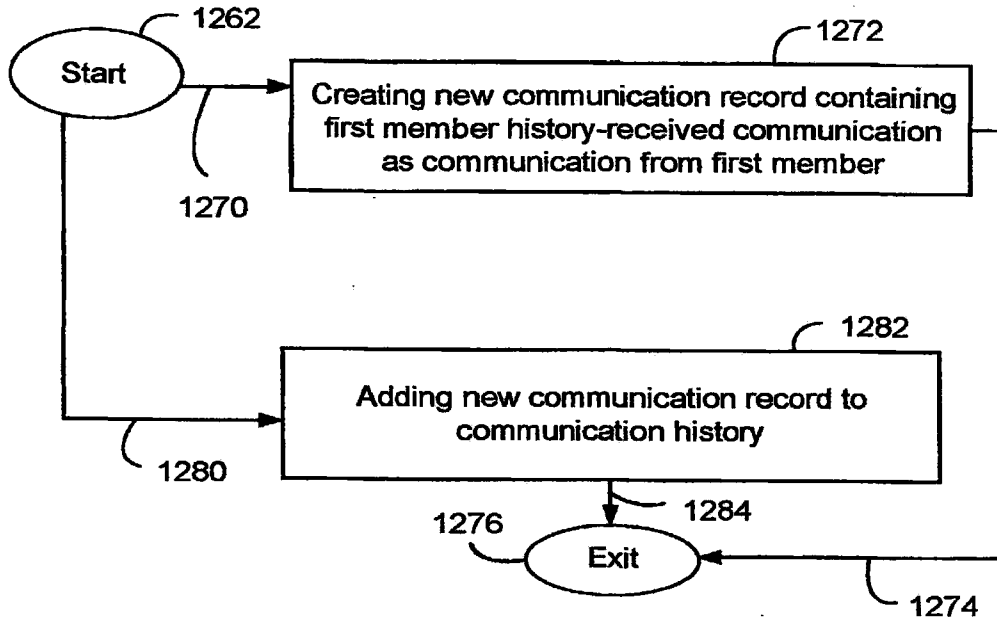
1262

Start

1272

Creating new communication record containing first member history-received communication as communication from first member

1270

1282

Adding new communication record to communication history

1280

1284

1276

Exit

1274